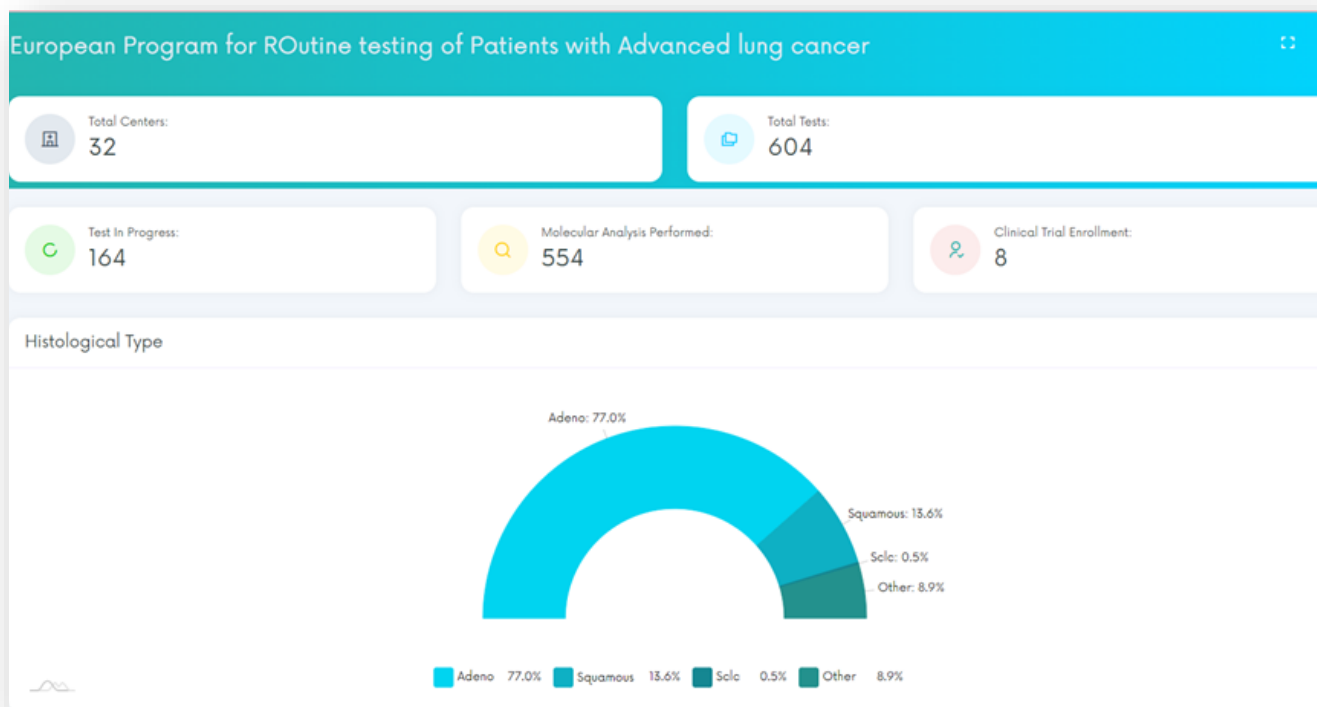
European Program for ROutine testing of Patients with Advanced lung cancer

Total Centers:
32

Total Tests:
604

Test In Progress:
164

Molecular Analysis Performed:
554

Clinical Trial Enrollment:
8

Histological Type

Adeno: 77.0%

Squamous: 13.6%

Sclc: 0.5%

Other: 8.9%

Adeno 77.0% Squamous 13.6% Sclc 0.5% Other 8.9%